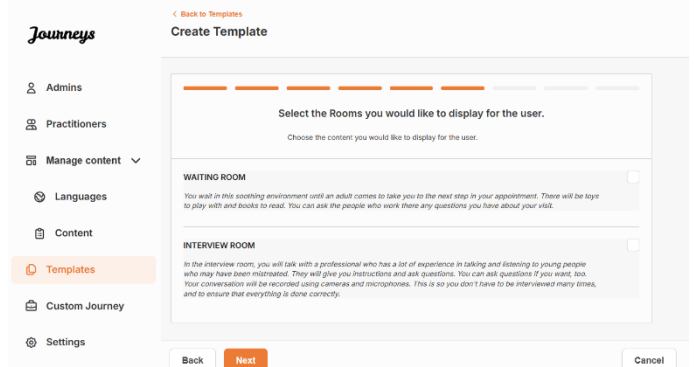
Journeys

Admins

Practitioners

Manage content

Languages

Content

Templates

Custom Journey

Settings

< Back to Templates

Create Template

Select the Rooms you would like to display for the user.

Choose the content you would like to display for the user.

WAITING ROOM

You wait in this soothing environment until an adult comes to take you to the next step in your appointment. There will be toys to play with and books to read. You can ask the people who work there any questions you have about your visit.

INTERVIEW ROOM

In the interview room, you will talk with a professional who has a lot of experience in talking and listening to young people who may have been mistreated. They will give you instructions and ask questions. You can ask questions if you want, too. Your conversation will be recorded using cameras and microphones. This is so you don't have to be interviewed many times, and to ensure that everything is done correctly.

Back

Next

Cancel